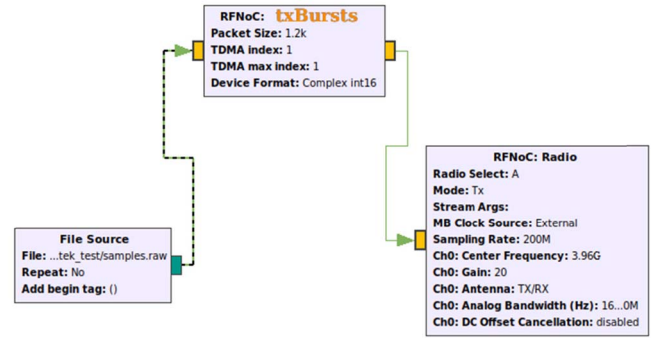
RFNoC: txBursts
Packet Size: 1.2k
TDMA index: 1
TDMA max index: 1
Device Format: Complex int16

RFNoC: Radio
Radio Select: A
Mode: Tx
Stream Args:
MB Clock Source: External
Sampling Rate: 200M
Ch0: Center Frequency: 3.96G
Ch0: Gain: 20
Ch0: Antenna: TX/RX
Ch0: Analog Bandwidth (Hz): 16...0M
Ch0: DC Offset Cancellation: disabled

File Source
File: ...tek_test/samples.raw
Repeat: No
Add begin tag: ()